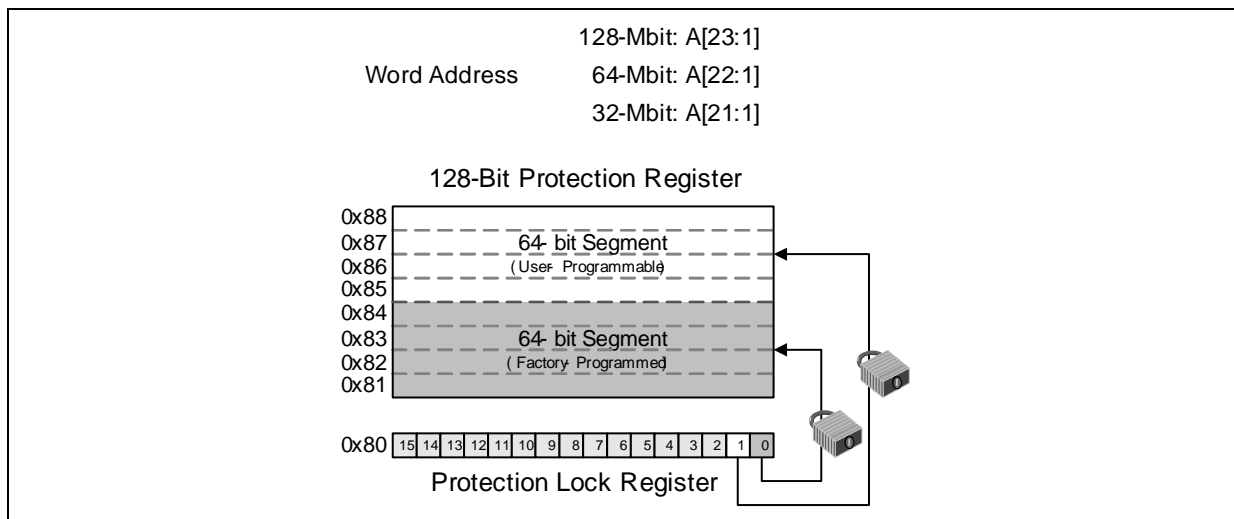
Word Address

128-Mbit: A[23:1]
64-Mbit: A[22:1]
32-Mbit: A[21:1]

128-Bit Protection Register

0x88
0x87
0x86
0x85
0x84
0x83
0x82
0x81

64- bit Segment
( User- Programmable)

64- bit Segment
( Factory- Programmed)

0x80

| 15 | 14 | 13 | 12 | 11 | 10 | 9 | 8 | 7 | 6 | 5 | 4 | 3 | 2 | 1 | 0 |
|---|---|---|---|---|---|---|---|---|---|---|---|---|---|---|---|

Protection Lock Register